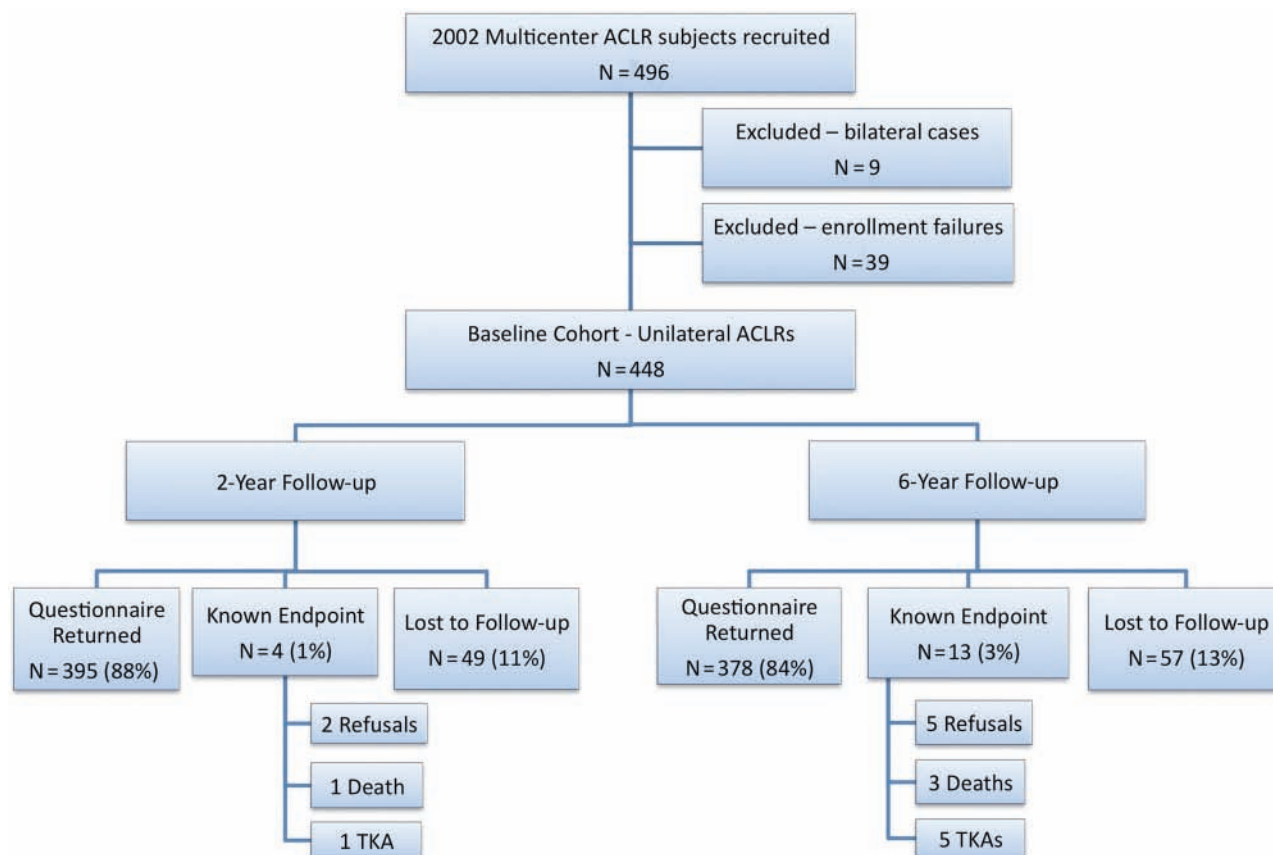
2002 Multicenter ACLR subjects recruited
N = 496

Excluded – bilateral cases
N = 9

Excluded – enrollment failures
N = 39

Baseline Cohort - Unilateral ACLRs
N = 448

2-Year Follow-up

6-Year Follow-up

Questionnaire Returned
N = 395 (88%)

Known Endpoint
N = 4 (1%)

Lost to Follow-up
N = 49 (11%)

2 Refusals

1 Death

1 TKA

Questionnaire Returned
N = 378 (84%)

Known Endpoint
N = 13 (3%)

Lost to Follow-up
N = 57 (13%)

5 Refusals

3 Deaths

5 TKAs